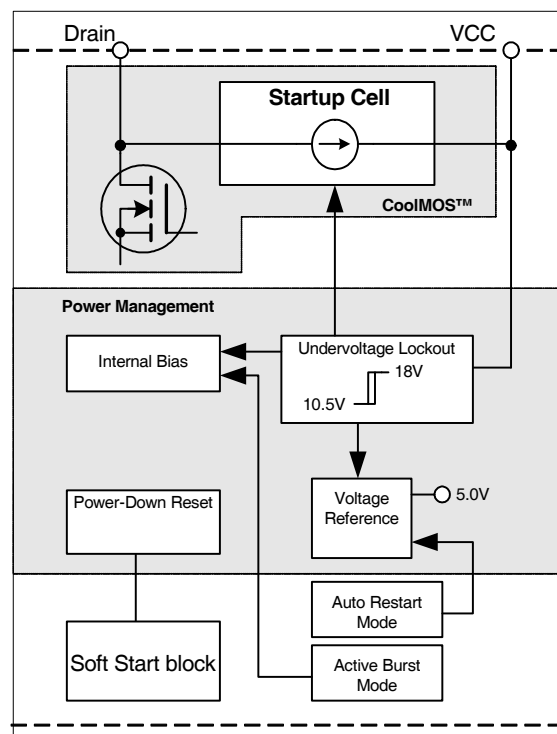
Drain

VCC

Startup Cell

CoolMOS™

Power Management

Internal Bias

Undervoltage Lockout

18V

10.5V

Power-Down Reset

Voltage Reference

5.0V

Auto Restart Mode

Soft Start block

Active Burst Mode